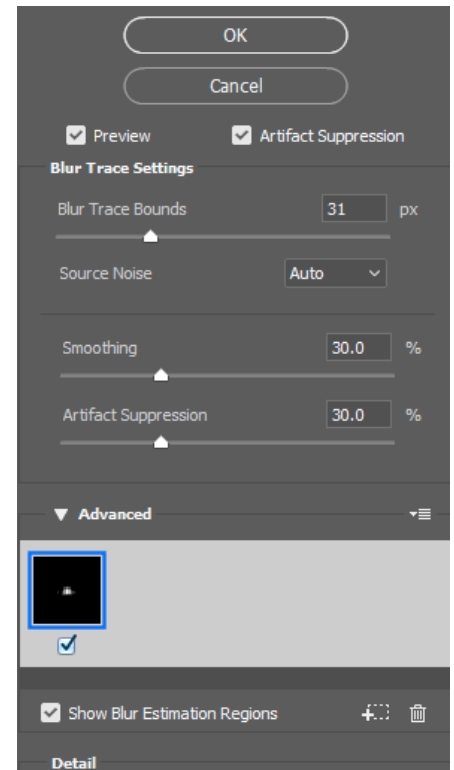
OK

Cancel

Preview

Artifact Suppression

Blur Trace Settings

Blur Trace Bounds 31 px

Source Noise Auto

Smoothing 30.0 %

Artifact Suppression 30.0 %

Advanced

Show Blur Estimation Regions

Detail